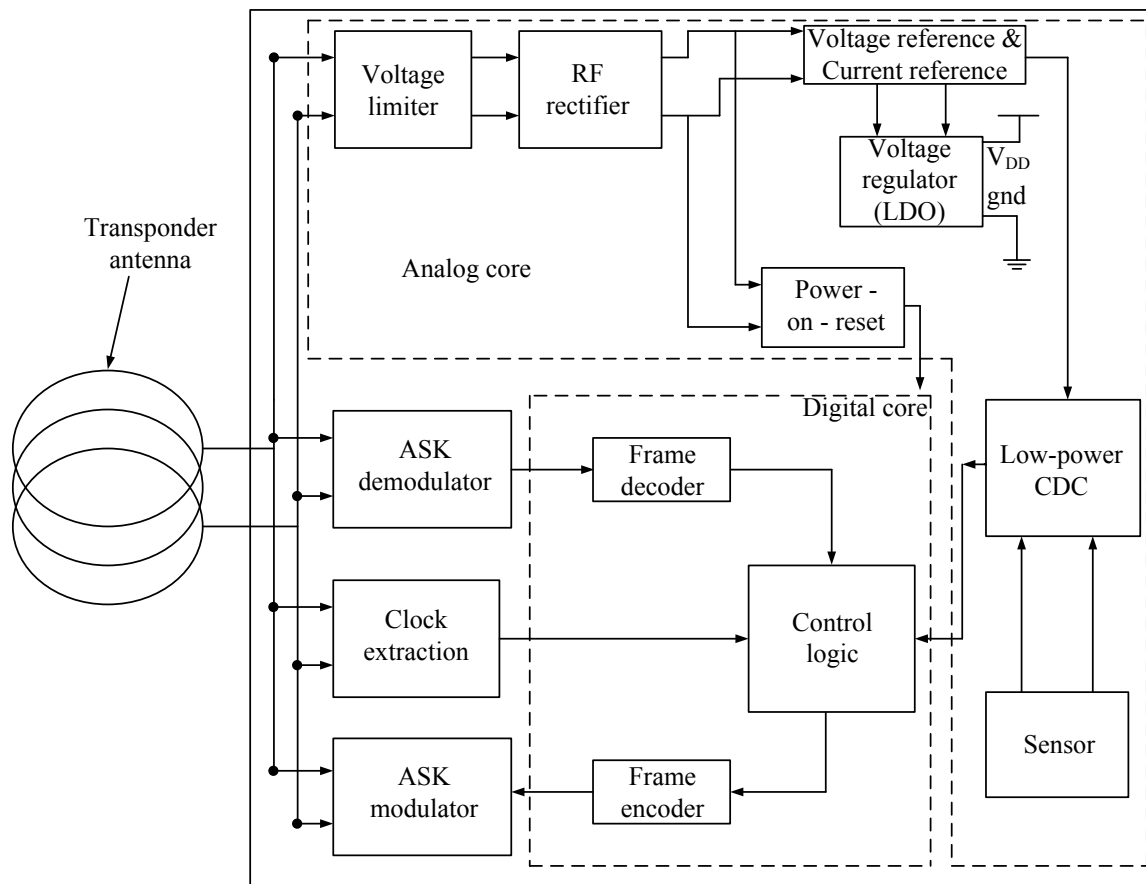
Voltage limiter

RF rectifier

Voltage reference & Current reference

Voltage regulator (LDO)

$V_{DD}$

gnd

Transponder antenna

Analog core

Power - on - reset

Digital core

ASK demodulator

Frame decoder

Low-power CDC

Clock extraction

Control logic

ASK modulator

Frame encoder

Sensor